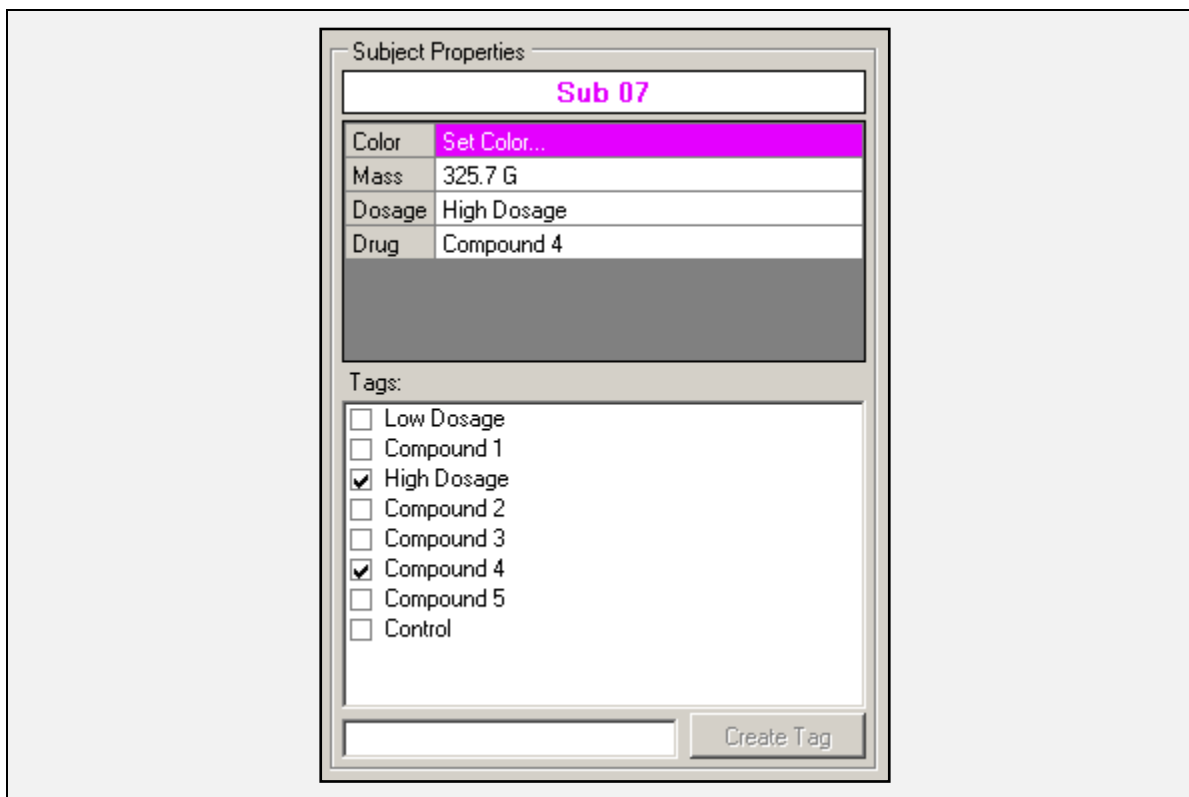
Subject Properties

Sub 07

| Color | Set Color... |
|---|---|
| Mass | 325.7 G |
| Dosage | High Dosage |
| Drug | Compound 4 |

Tags:

☐ Low Dosage
☐ Compound 1
☑ High Dosage
☐ Compound 2
☐ Compound 3
☑ Compound 4
☐ Compound 5
☐ Control

Create Tag